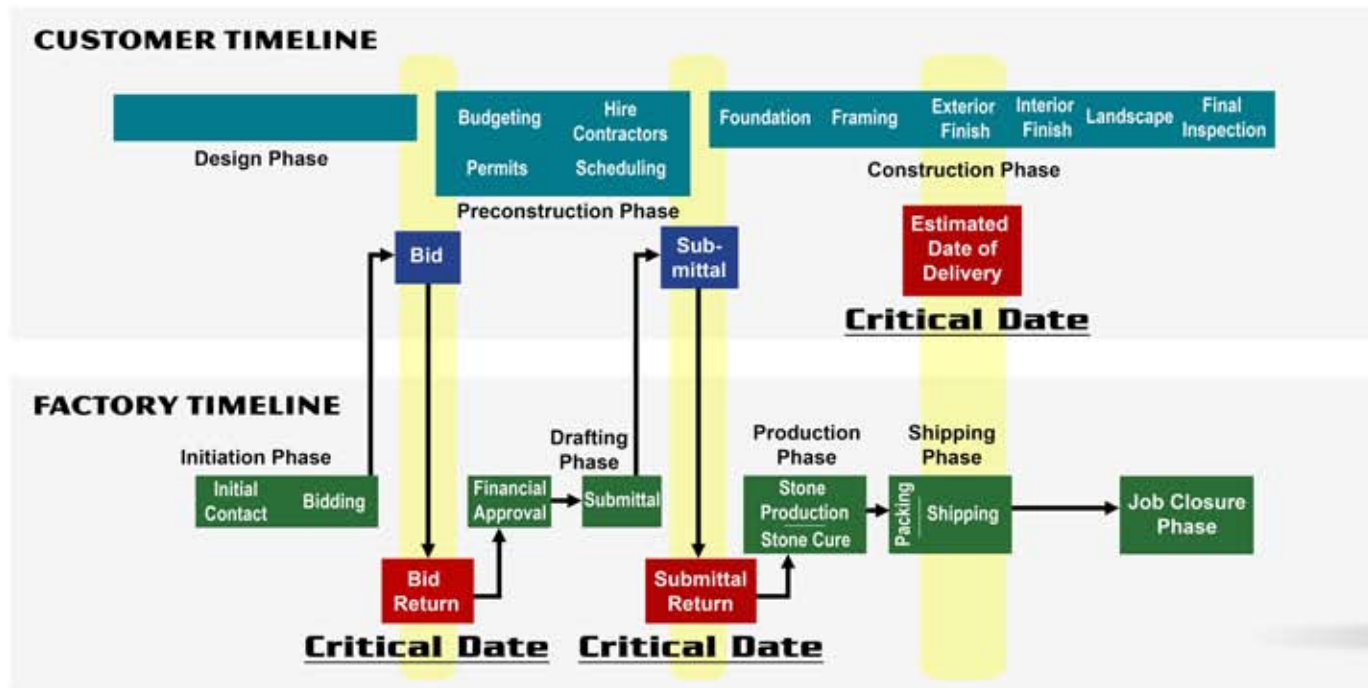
CUSTOMER TIMELINE

Design Phase

Budgeting
Hire Contractors
Permits
Scheduling
Preconstruction Phase

Foundation
Framing
Exterior Finish
Interior Finish
Landscape
Final Inspection
Construction Phase

Bid

Sub-mittal

Estimated Date of Delivery

Critical Date

FACTORY TIMELINE

Initiation Phase
Initial Contact
Bidding

Bid Return

Critical Date

Financial Approval

Drafting Phase
Submittal

Submittal Return

Critical Date

Production Phase
Stone Production
Stone Cure

Shipping Phase
Packing
Shipping

Job Closure Phase